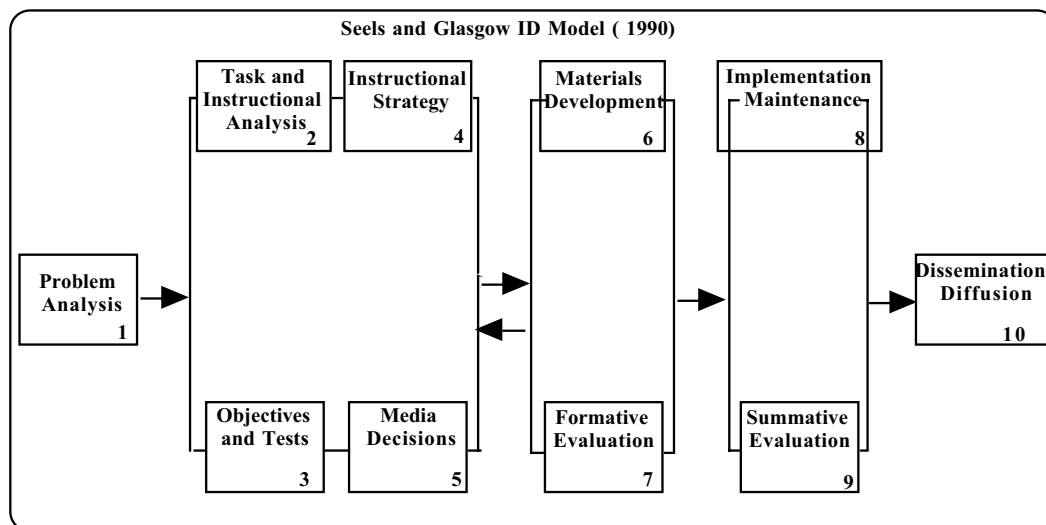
Seels and Glasgow ID Model ( 1990)

Task and Instructional Analysis 2

Instructional Strategy 4

Materials Development 6

Implementation Maintenance 8

Problem Analysis 1

Dissemination Diffusion 10

Objectives and Tests 3

Media Decisions 5

Formative Evaluation 7

Summative Evaluation 9